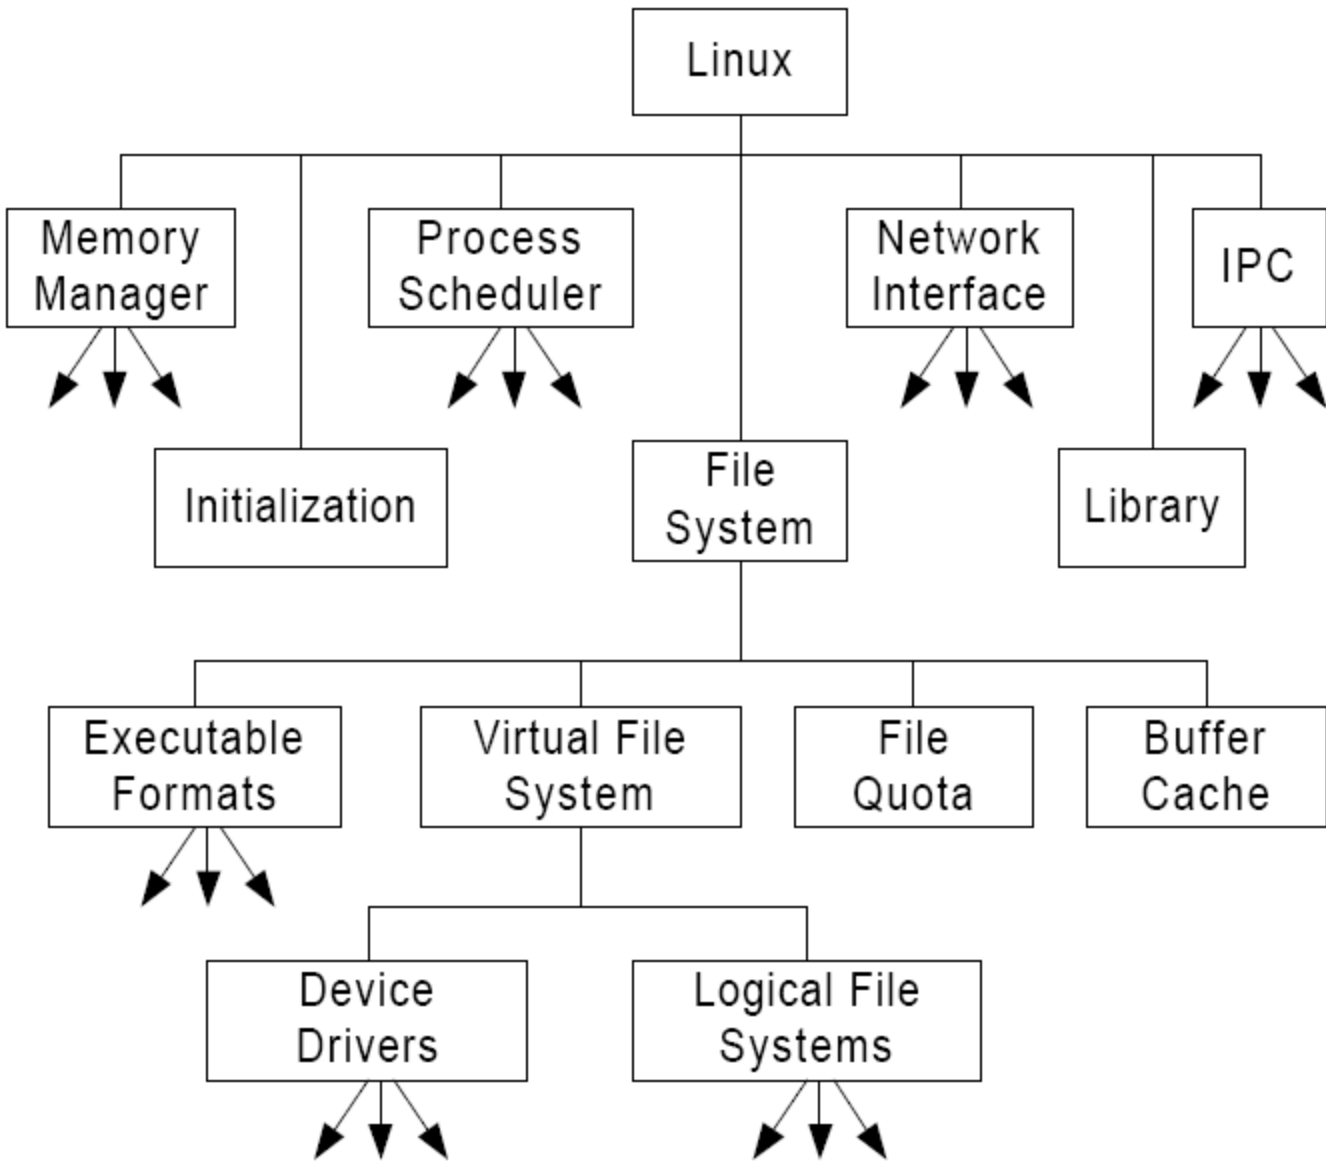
Linux

Memory Manager

Process Scheduler

Network Interface

IPC

Initialization

File System

Library

Executable Formats

Virtual File System

File Quota

Buffer Cache

Device Drivers

Logical File Systems